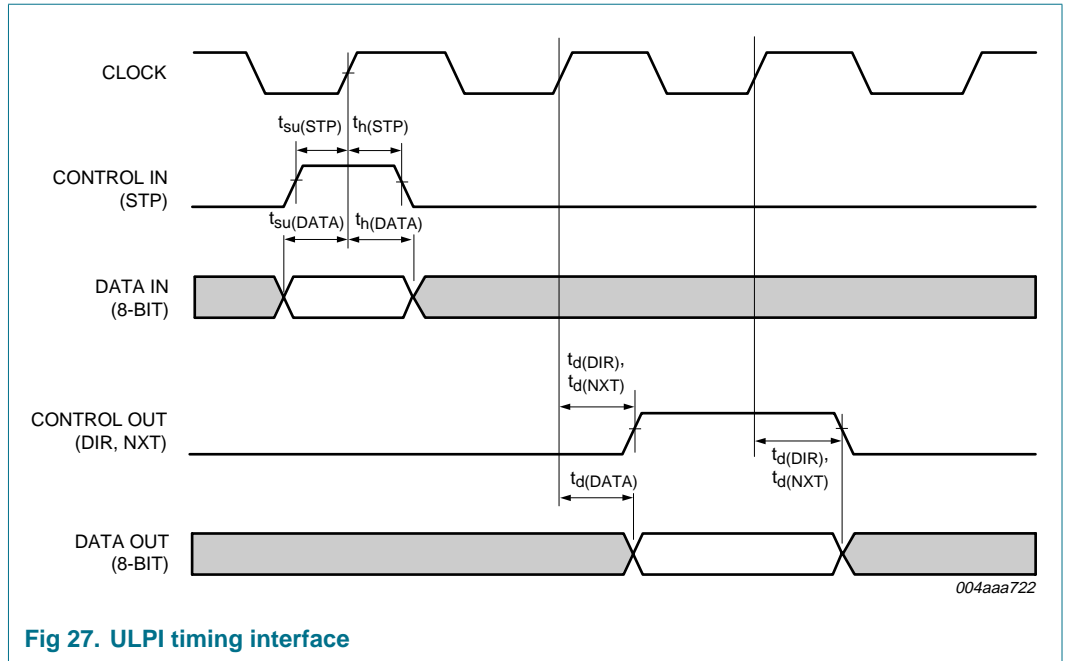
CLOCK

$t_{su(STP)}$ $t_{h(STP)}$

CONTROL IN (STP)

$t_{su(DATA)}$ $t_{h(DATA)}$

DATA IN (8-BIT)

$t_{d(DIR)}$, $t_{d(NXT)}$

CONTROL OUT (DIR, NXT)

$t_{d(DATA)}$

$t_{d(DIR)}$, $t_{d(NXT)}$

DATA OUT (8-BIT)

004aaa722

Fig 27. ULPI timing interface